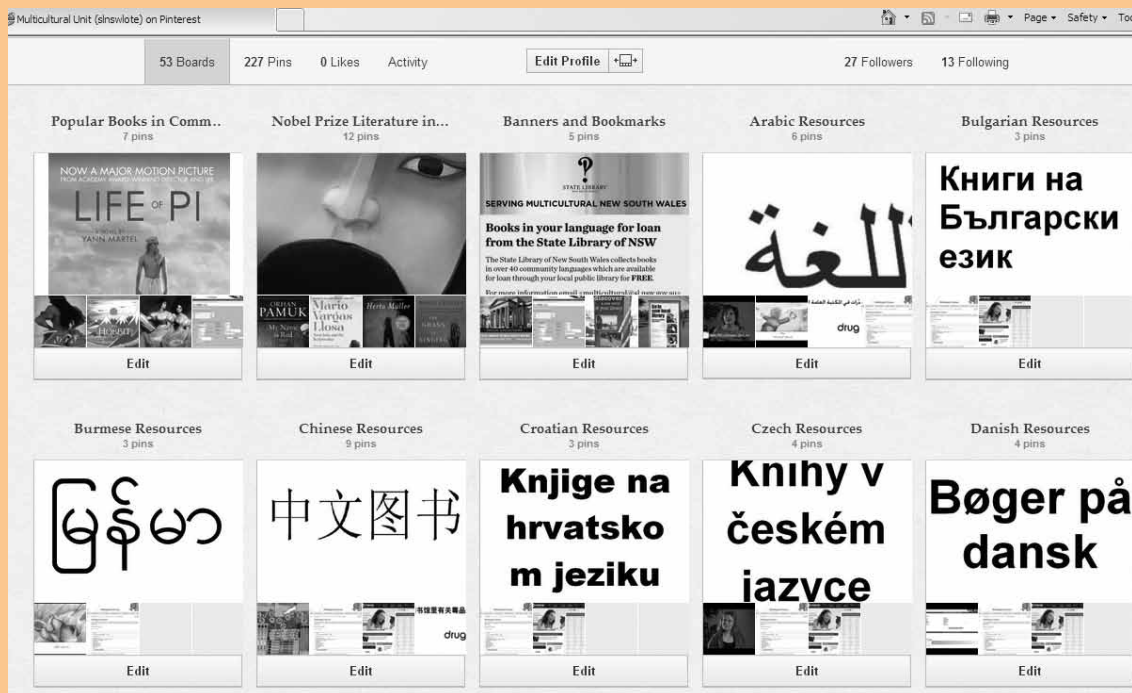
Multicultural Unit (slnswlote) on Pinterest

Page ▾ Safety ▾ Too

53 Boards 227 Pins 0 Likes Activity Edit Profile 27 Followers 13 Following

Popular Books in Comm..
7 pins

NOW A MAJOR MOTION PICTURE
LIFE OF PI
YANN MARTEL

Edit

Nobel Prize Literature in...
12 pins

ORHAN PAMUK
Mario Vargas Llosa
Herta Müller

Edit

Banners and Bookmarks
5 pins

STATE LIBRARY
SERVING MULTICULTURAL NEW SOUTH WALES
Books in your language for loan from the State Library of NSW
The State Library of New South Wales collects books in over 40 community languages which are available for loan through your local public library for FREE.
For more information email multicultural@sl.nsw.gov.au

Edit

Arabic Resources
6 pins

للغة

drug

Edit

Bulgarian Resources
3 pins

Книги на Български език

Edit

Burmese Resources
3 pins

မြန်မာ

Edit

Chinese Resources
9 pins

中文图书

drug

Edit

Croatian Resources
3 pins

Knjige na hrvatsko m jeziku

Edit

Czech Resources
4 pins

Knihy v českém jazyce

Edit

Danish Resources
4 pins

Bøger på dansk

Edit